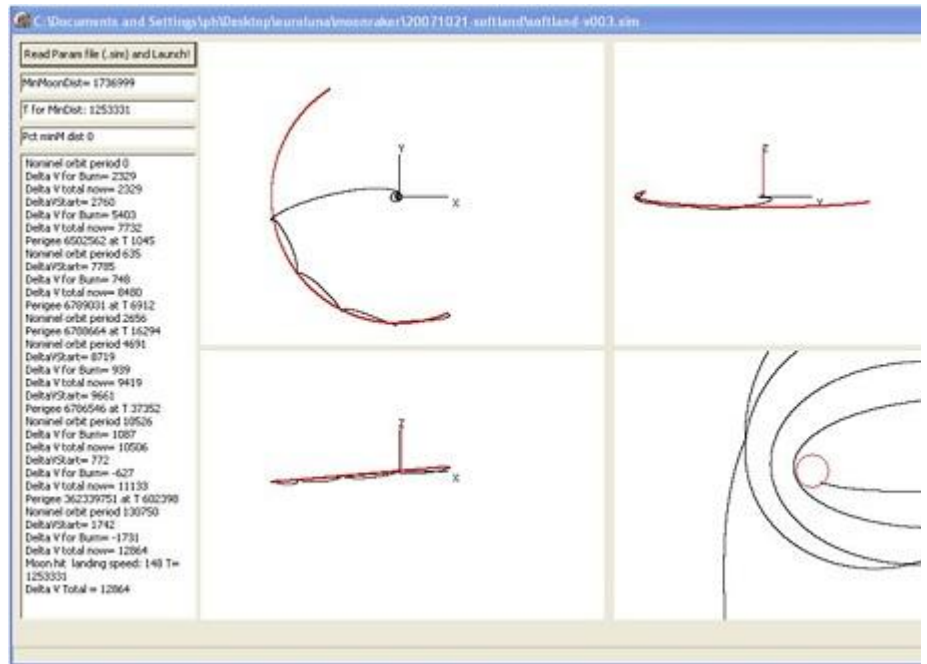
C:\Documents and Settings\ph\Desktop\euroluna\moonraker\20071021-softland\softland-v003.sim

Read Param file (.sim) and Launch!

MinMoonDist= 1736999

T for MinDist: 1253331

Pct minM dist 0

Noninel orbit period 0
Delta V for Burn= 2329
Delta V total now= 2329
DeltaVStart= 2760
Delta V for Burn= 5403
Delta V total now= 7732
Perigee 6502562 at T 1045
Noninel orbit period 635
DeltaVStart= 7785
Delta V for Burn= 748
Delta V total now= 8480
Perigee 6789031 at T 6912
Noninel orbit period 2656
Perigee 6708664 at T 16294
Noninel orbit period 4691
DeltaVStart= 8719
Delta V for Burn= 939
Delta V total now= 9419
DeltaVStart= 9661
Perigee 6706546 at T 37352
Noninel orbit period 10526
Delta V for Burn= 1087
Delta V total now= 10506
DeltaVStart= 772
Delta V for Burn= -627
Delta V total now= 11133
Perigee 362339751 at T 602398
Noninel orbit period 130750
DeltaVStart= 1742
Delta V for Burn= -1731
Delta V total now= 12864
Moon hit landing speed: 148 T= 1253331
Delta V Total = 12864

Y
X

Z
Y

Z
X